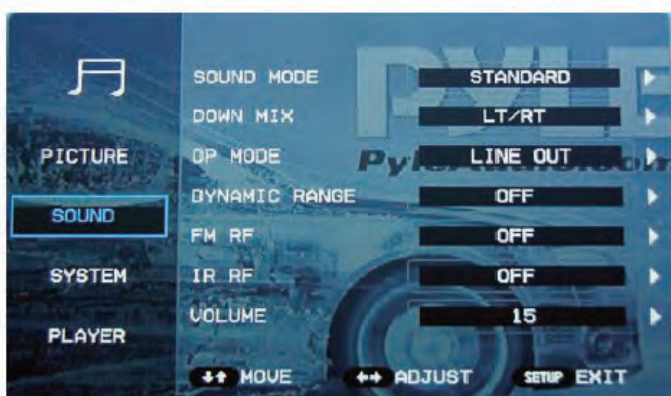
PICTURE
SOUND
SYSTEM
PLAYER

| SOUND MODE | STANDARD |
|---|---|
| DOWN MIX | LT/RT |
| OP MODE | LINE OUT |
| DYNAMIC RANGE | OFF |
| FM RF | OFF |
| IR RF | OFF |
| VOLUME | 15 |

MOVE ADJUST SETUP EXIT